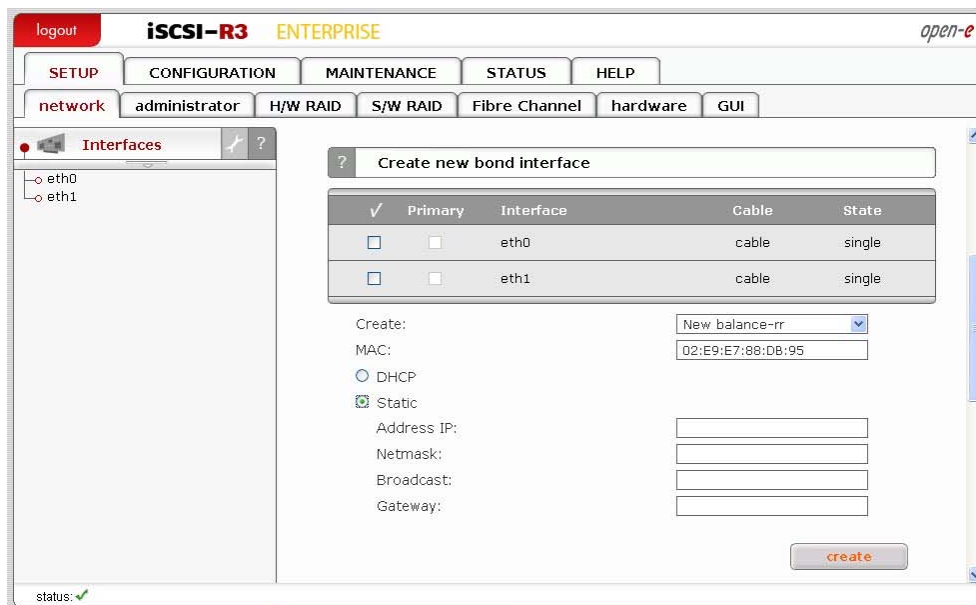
logout iSCSI-R3 ENTERPRISE open-e

SETUP CONFIGURATION MAINTENANCE STATUS HELP

network administrator H/W RAID S/W RAID Fibre Channel hardware GUI

Interfaces ?

eth0
eth1

? Create new bond interface

| ✓ | Primary | Interface | Cable | State |
|---|---|---|---|---|
| ☐ | ☐ | eth0 | cable | single |
| ☐ | ☐ | eth1 | cable | single |

Create: New balance-rr
MAC: 02:E9:E7:88:DB:95
DHCP
Static
Address IP:
Netmask:
Broadcast:
Gateway:

create

status: ✓